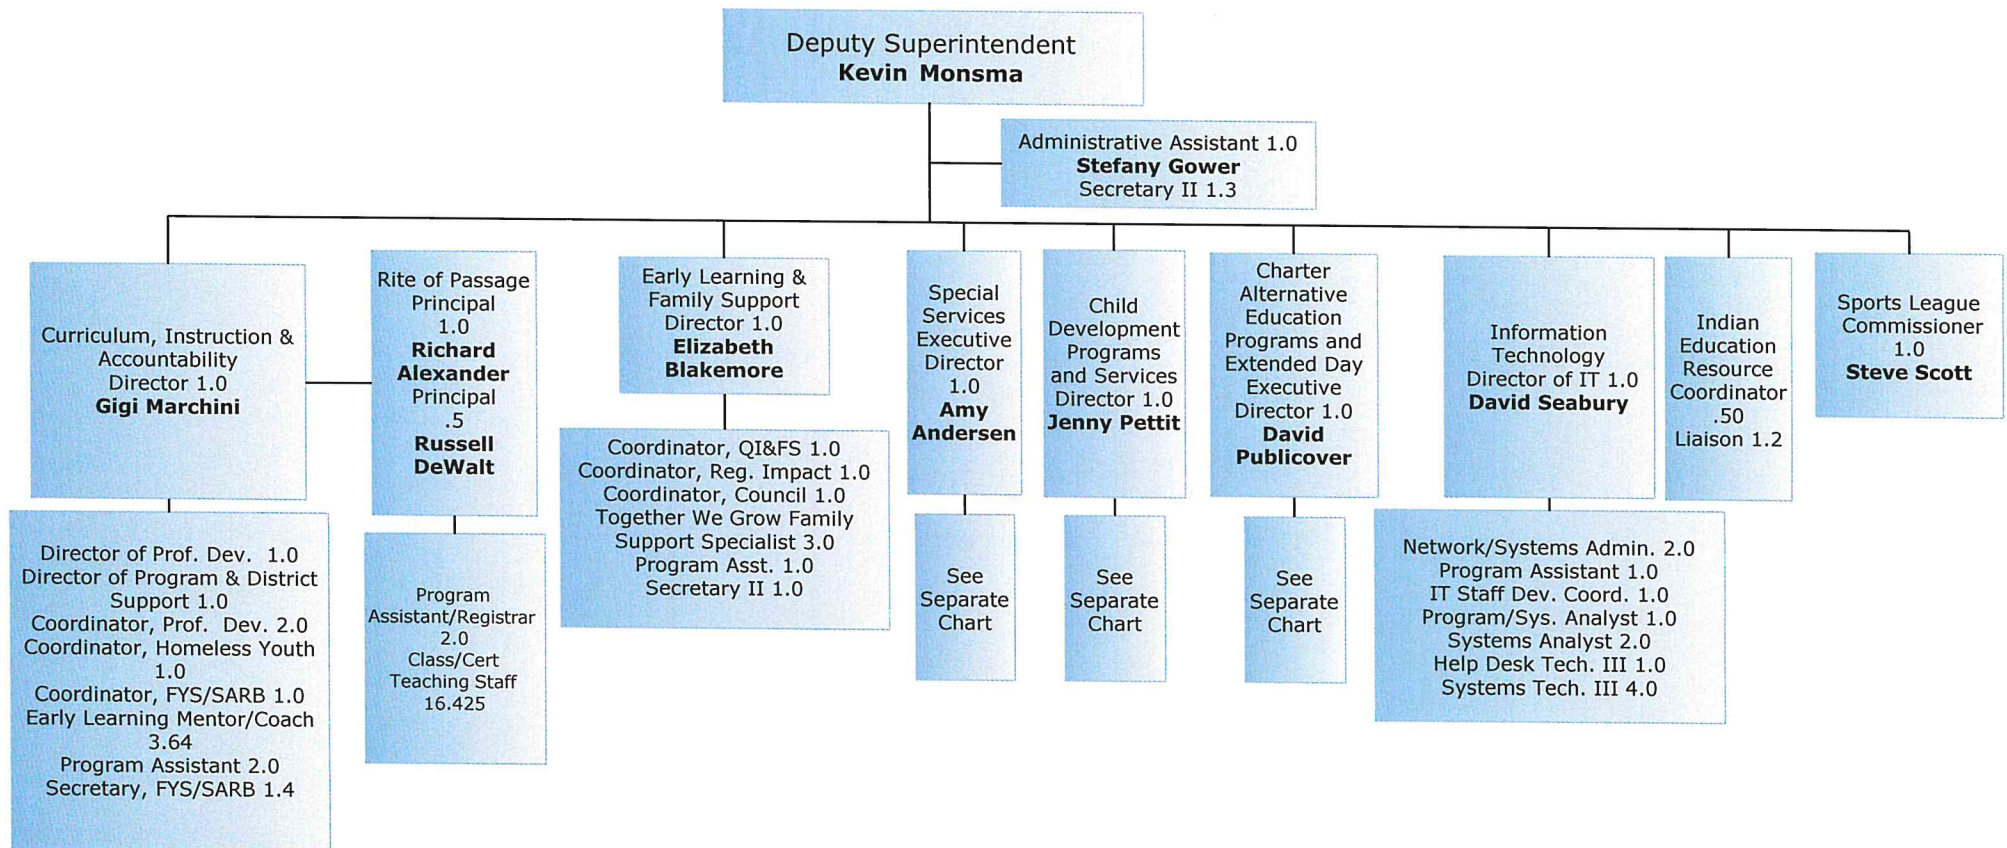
Deputy Superintendent
**Kevin Monsma**

Administrative Assistant 1.0
**Stefany Gower**
Secretary II 1.3

Curriculum, Instruction & Accountability
Director 1.0
**Gigi Marchini**

Director of Prof. Dev. 1.0
Director of Program & District Support 1.0
Coordinator, Prof. Dev. 2.0
Coordinator, Homeless Youth 1.0
Coordinator, FYS/SARB 1.0
Early Learning Mentor/Coach 3.64
Program Assistant 2.0
Secretary, FYS/SARB 1.4

Rite of Passage
Principal 1.0
**Richard Alexander**
Principal .5
**Russell DeWalt**

Program Assistant/Registrar 2.0
Class/Cert Teaching Staff 16.425

Early Learning & Family Support
Director 1.0
**Elizabeth Blakemore**

Coordinator, QI&FS 1.0
Coordinator, Reg. Impact 1.0
Coordinator, Council 1.0
Together We Grow Family Support Specialist 3.0
Program Asst. 1.0
Secretary II 1.0

Special Services
Executive Director 1.0
**Amy Andersen**

See Separate Chart

Child Development Programs and Services
Director 1.0
**Jenny Pettit**

See Separate Chart

Charter Alternative Education Programs and Extended Day
Executive Director 1.0
**David Publicover**

See Separate Chart

Information Technology
Director of IT 1.0
**David Seabury**

Network/Systems Admin. 2.0
Program Assistant 1.0
IT Staff Dev. Coord. 1.0
Program/Sys. Analyst 1.0
Systems Analyst 2.0
Help Desk Tech. III 1.0
Systems Tech. III 4.0

Indian Education Resource Coordinator .50
Liaison 1.2

Sports League Commissioner 1.0
**Steve Scott**